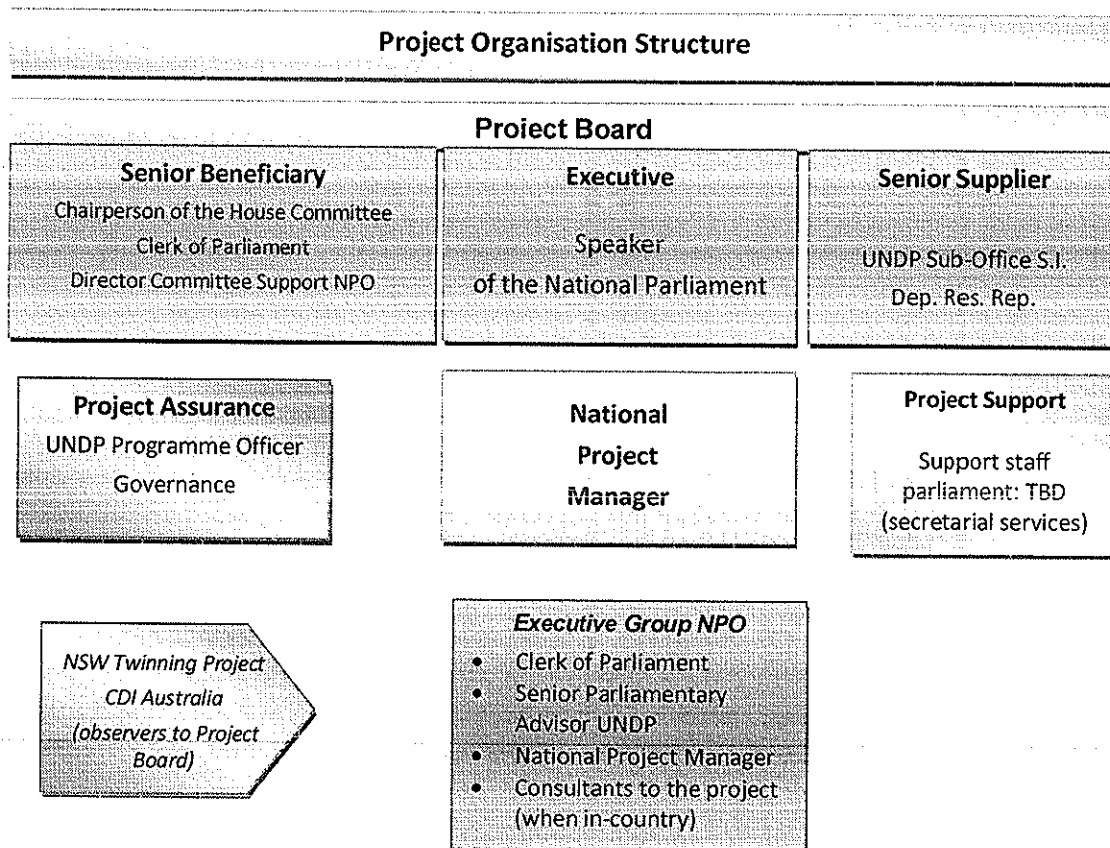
Project Organisation Structure

Project Board

Senior Beneficiary
Chairperson of the House Committee
Clerk of Parliament
Director Committee Support NPO

Executive
Speaker
of the National Parliament

Senior Supplier
UNDP Sub-Office S.I.
Dep. Res. Rep.

Project Assurance
UNDP Programme Officer
Governance

National
Project
Manager

Project Support
Support staff
parliament: TBD
(secretarial services)

NSW Twinning Project
CDI Australia
(observers to Project Board)

Executive Group NPO
• Clerk of Parliament
• Senior Parliamentary Advisor UNDP
• National Project Manager
• Consultants to the project (when in-country)